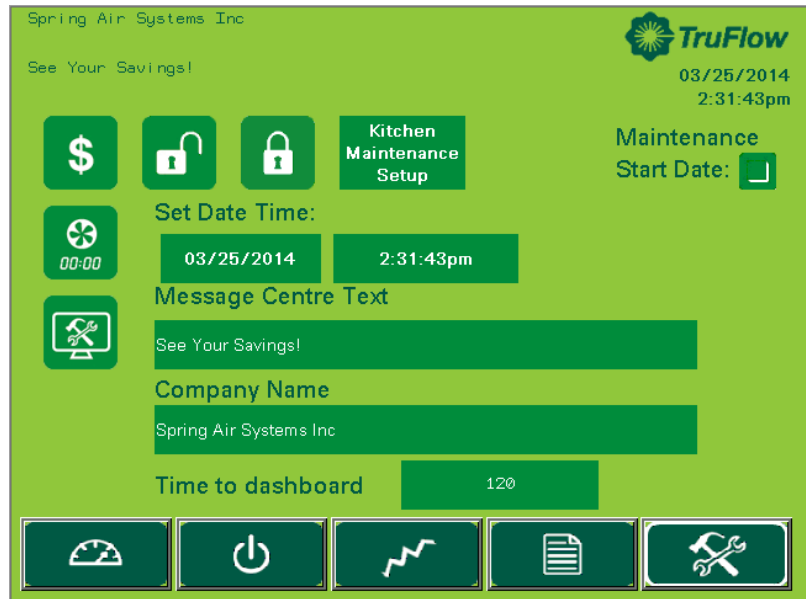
Spring Air Systems Inc

See Your Savings!

TruFlow

03/25/2014
2:31:43pm

$

Kitchen Maintenance Setup

Maintenance Start Date:

00:00

Set Date Time:

03/25/2014

2:31:43pm

Message Centre Text

See Your Savings!

Company Name

Spring Air Systems Inc

Time to dashboard

120